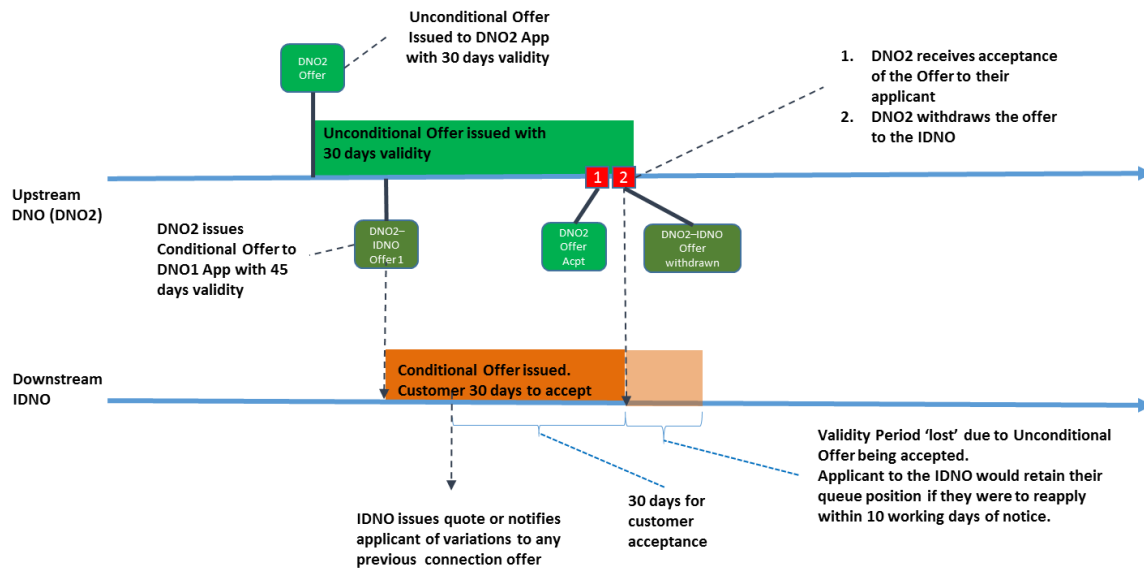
Unconditional Offer Issued to DNO2 App with 30 days validity

DNO2 Offer

1. DNO2 receives acceptance of the Offer to their applicant
2. DNO2 withdraws the offer to the IDNO

Unconditional Offer issued with 30 days validity

1 2

Upstream DNO (DNO2)

DNO2 issues Conditional Offer to DNO1 App with 45 days validity

DNO2–IDNO Offer 1

DNO2 Offer Acpt

DNO2–IDNO Offer withdrawn

Conditional Offer issued. Customer 30 days to accept

Downstream IDNO

Validity Period 'lost' due to Unconditional Offer being accepted.
Applicant to the IDNO would retain their queue position if they were to reapply within 10 working days of notice.

30 days for customer acceptance

IDNO issues quote or notifies applicant of variations to any previous connection offer